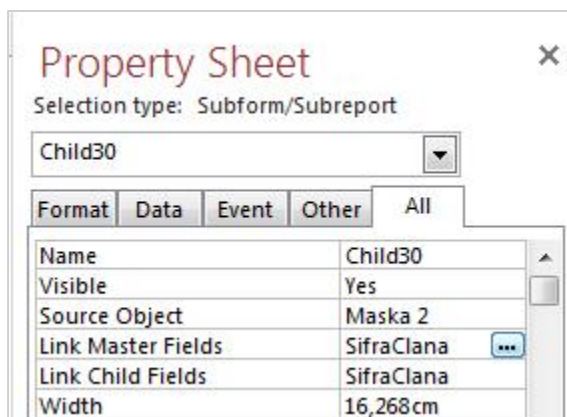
Property Sheet
×
Selection type: Subform/Subreport

Child30

Format | Data | Event | Other | All

| | |
|---|---|
| Name | Child30 |
| Visible | Yes |
| Source Object | Maska 2 |
| Link Master Fields | SifraClana ... |
| Link Child Fields | SifraClana |
| Width | 16,268cm |